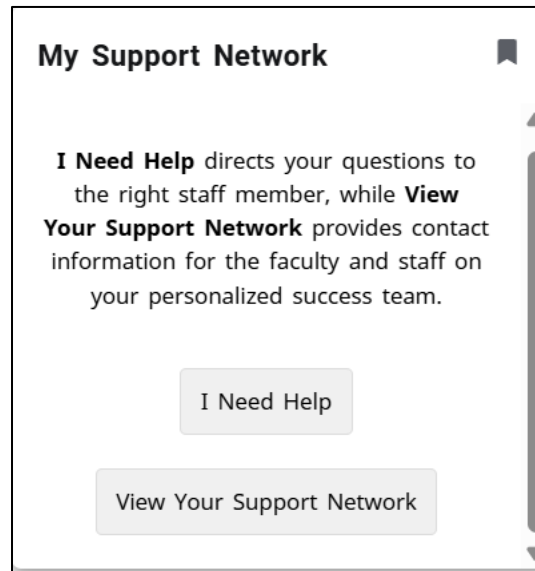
My Support Network

I Need Help directs your questions to the right staff member, while View Your Support Network provides contact information for the faculty and staff on your personalized success team.

I Need Help

View Your Support Network